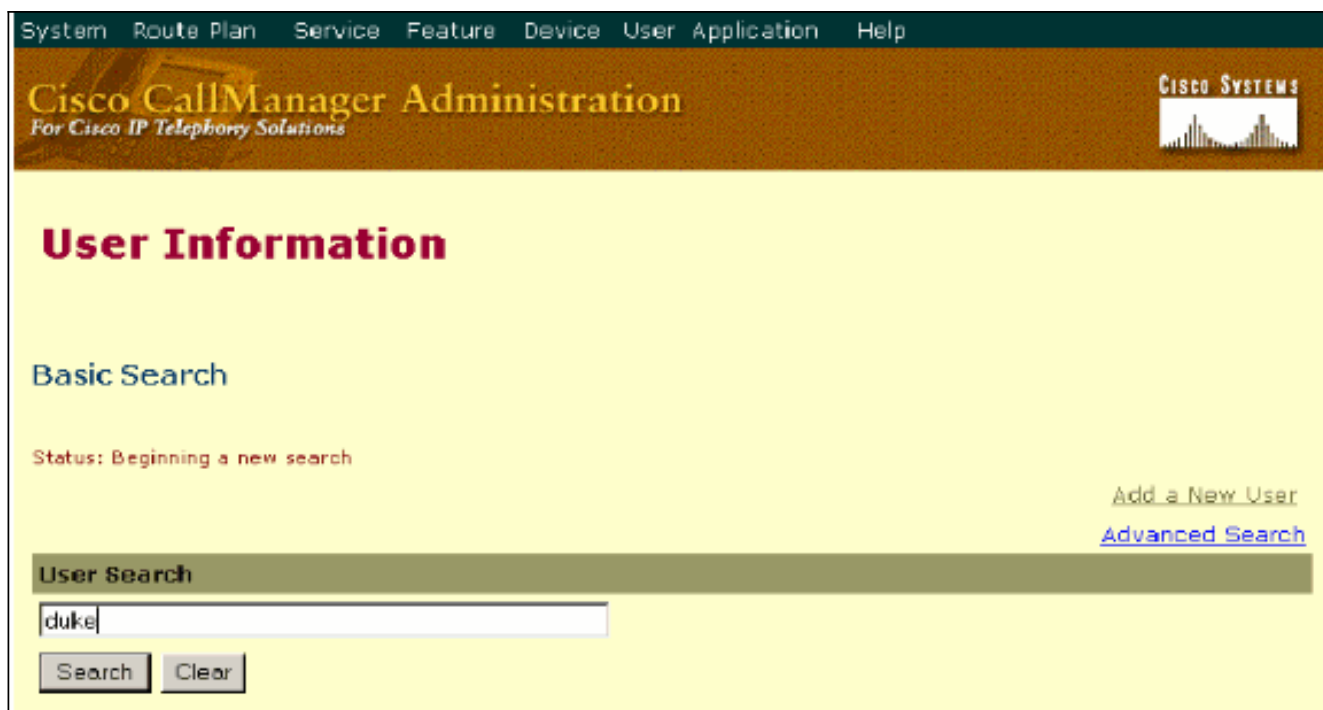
System Route Plan Service Feature Device User Application Help

Cisco CallManager Administration
For Cisco IP Telephony Solutions

Cisco Systems

User Information

Basic Search

Status: Beginning a new search

Add a New User

Advanced Search

User Search

duke

Search Clear